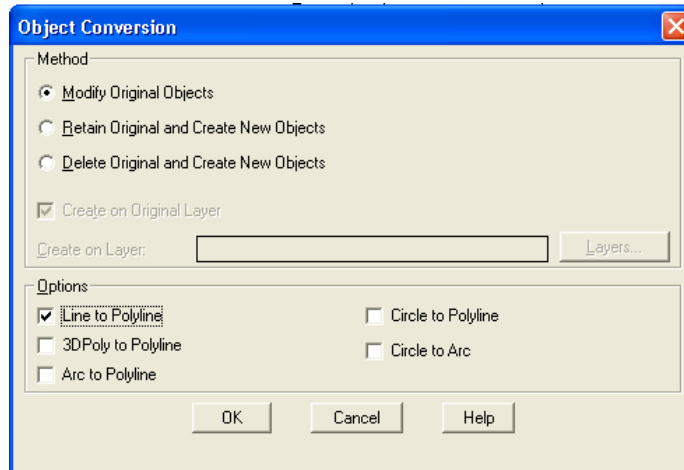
Object Conversion

Method

Modify Original Objects

Retain Original and Create New Objects

Delete Original and Create New Objects

Create on Original Layer

Create on Layer:

Layers...

Options

Line to Polyline

3DPoly to Polyline

Arc to Polyline

Circle to Polyline

Circle to Arc

OK

Cancel

Help